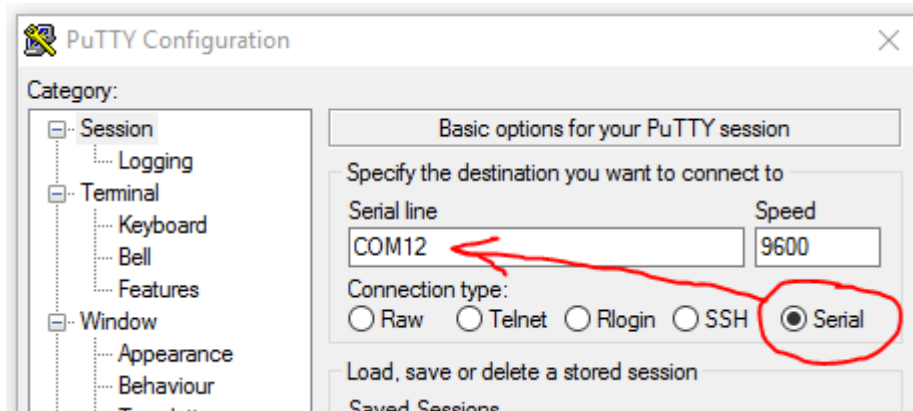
PuTTY Configuration

Category:

Session
Logging
Terminal
Keyboard
Bell
Features
Window
Appearance
Behaviour

Basic options for your PuTTY session

Specify the destination you want to connect to

Serial line
COM12

Speed
9600

Connection type:
Raw Telnet Rlogin SSH Serial

Load, save or delete a stored session

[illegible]